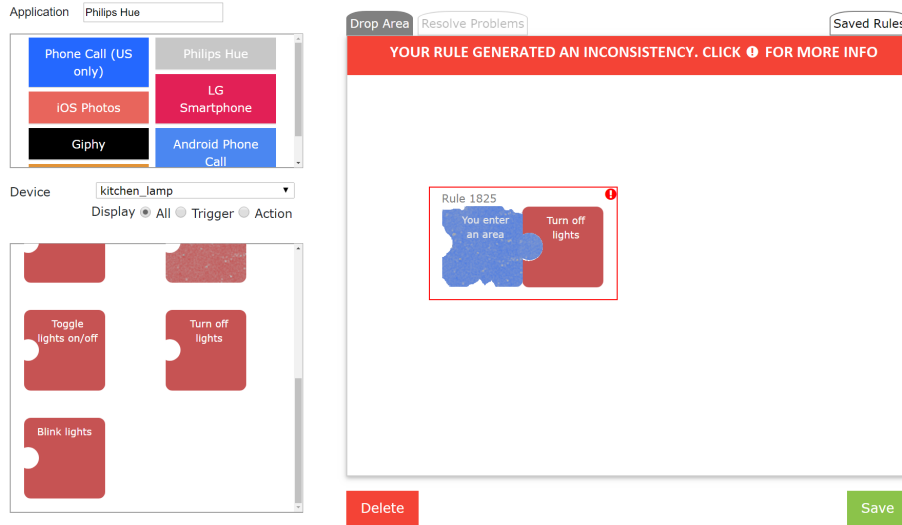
Application Philips Hue

Phone Call (US only)
Philips Hue
iOS Photos
LG Smartphone
Giphy
Android Phone Call

Device kitchen_lamp
Display All Trigger Action

Toggle lights on/off
Turn off lights
Blink lights

Drop Area
Resolve Problems
Saved Rules

YOUR RULE GENERATED AN INCONSISTENCY. CLICK ! FOR MORE INFO

Rule 1825
You enter an area
Turn off lights

Delete
Save